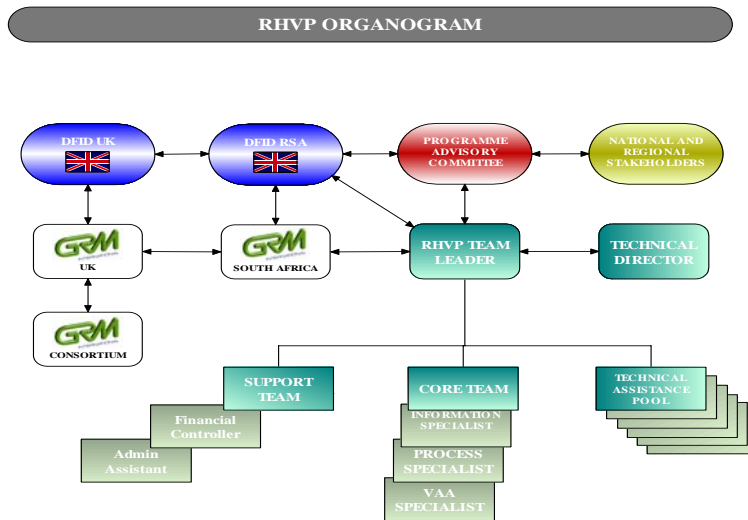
RHVP ORGANOGRAM

DFID UK

DFID RSA

PROGRAMME ADVISORY COMMITTEE

NATIONAL AND REGIONAL STAKEHOLDERS

GRM UK

GRM SOUTH AFRICA

RHVP TEAM LEADER

TECHNICAL DIRECTOR

GRM CONSORTIUM

SUPPORT TEAM

Financial Controller

Admin Assistant

CORE TEAM

INFORMATION SPECIALIST

PROCESS SPECIALIST

VAA SPECIALIST

TECHNICAL ASSISTANCE POOL